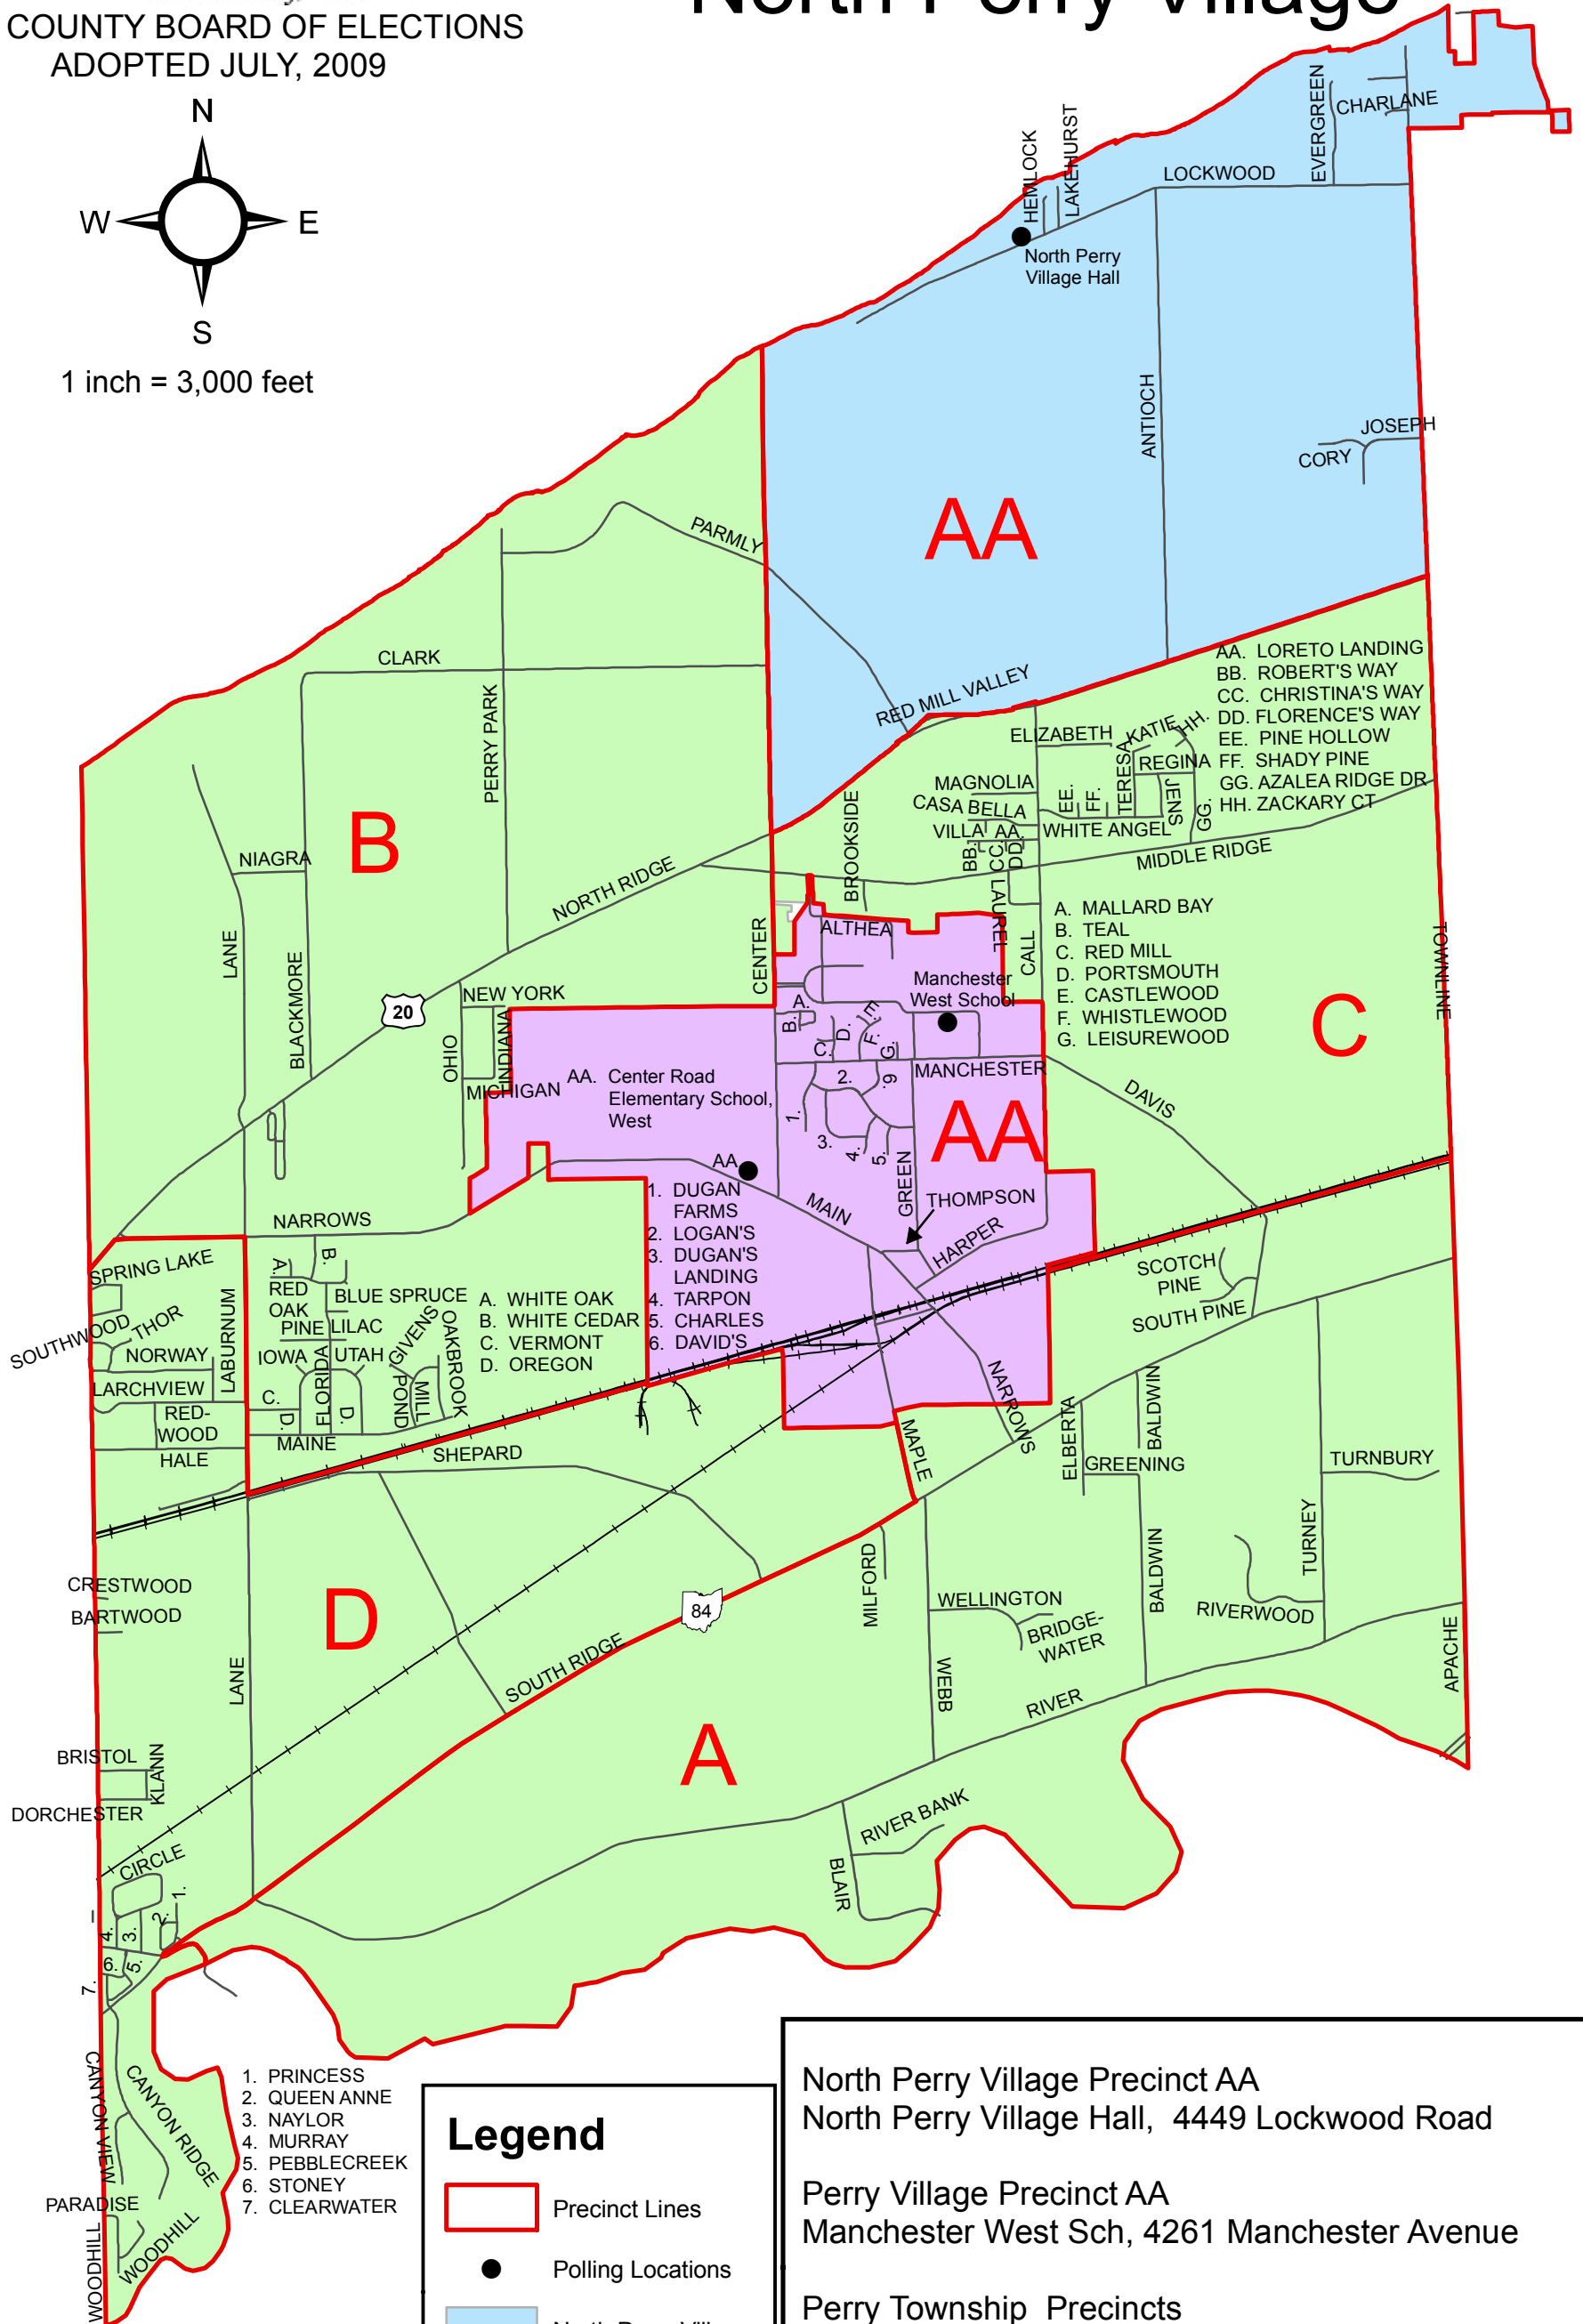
COUNTY BOARD OF ELECTIONS
ADOPTED JULY, 2009

North Perry Village

N
W
E
S

1 inch = 3,000 feet

HEMLOCK
LAKEHURST
EVERGREEN
CHARLANE
LOCKWOOD
North Perry Village Hall
ANTIOCH
JOSEPH
CORY
AA
PARMLY
CLARK
PERRY PARK
RED MILL VALLEY
AA. LORETO LANDING
BB. ROBERT'S WAY
CC. CHRISTINA'S WAY
DD. FLORENCE'S WAY
EE. PINE HOLLOW
FF. SHADY PINE
GG. AZALEA RIDGE DR
HH. ZACKARY CT
ELIZABETH
KATIE
HH.
TERESA
REGINA
MAGNOLIA
CASA BELLA
VILLA
AA.
EE.
FF.
JENS
GG.
WHITE ANGEL
BB.
CC.
DD.
MIDDLE RIDGE
B
NIAGRA
NORTH RIDGE
BROOKSIDE
LAUREL
CALL
A. MALLARD BAY
B. TEAL
C. RED MILL
D. PORTSMOUTH
E. CASTLEWOOD
F. WHISTLEWOOD
G. LEISUREWOOD
TOWNLINE
C
LANE
BLACKMORE
CENTER
ALTHEA
Manchester West School
20
NEW YORK
OHIO
INDIANA
MICHIGAN
AA. Center Road Elementary School, West
A.
B.
C.
D.
E.
F.
G.
MANCHESTER
1.
2.
3.
4.
5.
6.
AA
DAVIS
AA
GREEN
THOMPSON
HARPER
MAIN
1. DUGAN FARMS
2. LOGAN'S
3. DUGAN'S LANDING
4. TARPON
5. CHARLES
6. DAVID'S
NARROWS
SPRING LAKE
SOUTHWOOD
THOR
NORWAY
LARCHVIEW
LABURNUM
RED-WOOD
HALE
A.
B.
RED OAK
PINE
BLUE SPRUCE
LILAC
IOWA
UTAH
GIVENS
OAKBROOK
FLORIDA
POND
MILL
C.
D.
D.
MAINE
A. WHITE OAK
B. WHITE CEDAR
C. VERMONT
D. OREGON
SCOTCH PINE
SOUTH PINE
NARROWS
MAPLE
ELBERTA
BALDWIN
GREENING
TURNBURY
SHEPARD
CRESTWOOD
BARTWOOD
D
LANE
MILFORD
WELLINGTON
BRIDGE-WATER
BALDWIN
TURNEY
RIVERWOOD
84
SOUTH RIDGE
WEBB
RIVER
APACHE
A
BRISTOL
KLANN
DORCHESTER
RIVER BANK
BLAIR
CIRCLE
1.
2.
3.
4.
5.
6.
7.
CANYON VIEW
CANYON RIDGE
PARADISE
WOODHILL
WOODHILL
1. PRINCESS
2. QUEEN ANNE
3. NAYLOR
4. MURRAY
5. PEBBLECREEK
6. STONEY
7. CLEARWATER

Legend
Precinct Lines
Polling Locations
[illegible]

North Perry Village Precinct AA
North Perry Village Hall, 4449 Lockwood Road

Perry Village Precinct AA
Manchester West Sch, 4261 Manchester Avenue

Perry Township Precincts